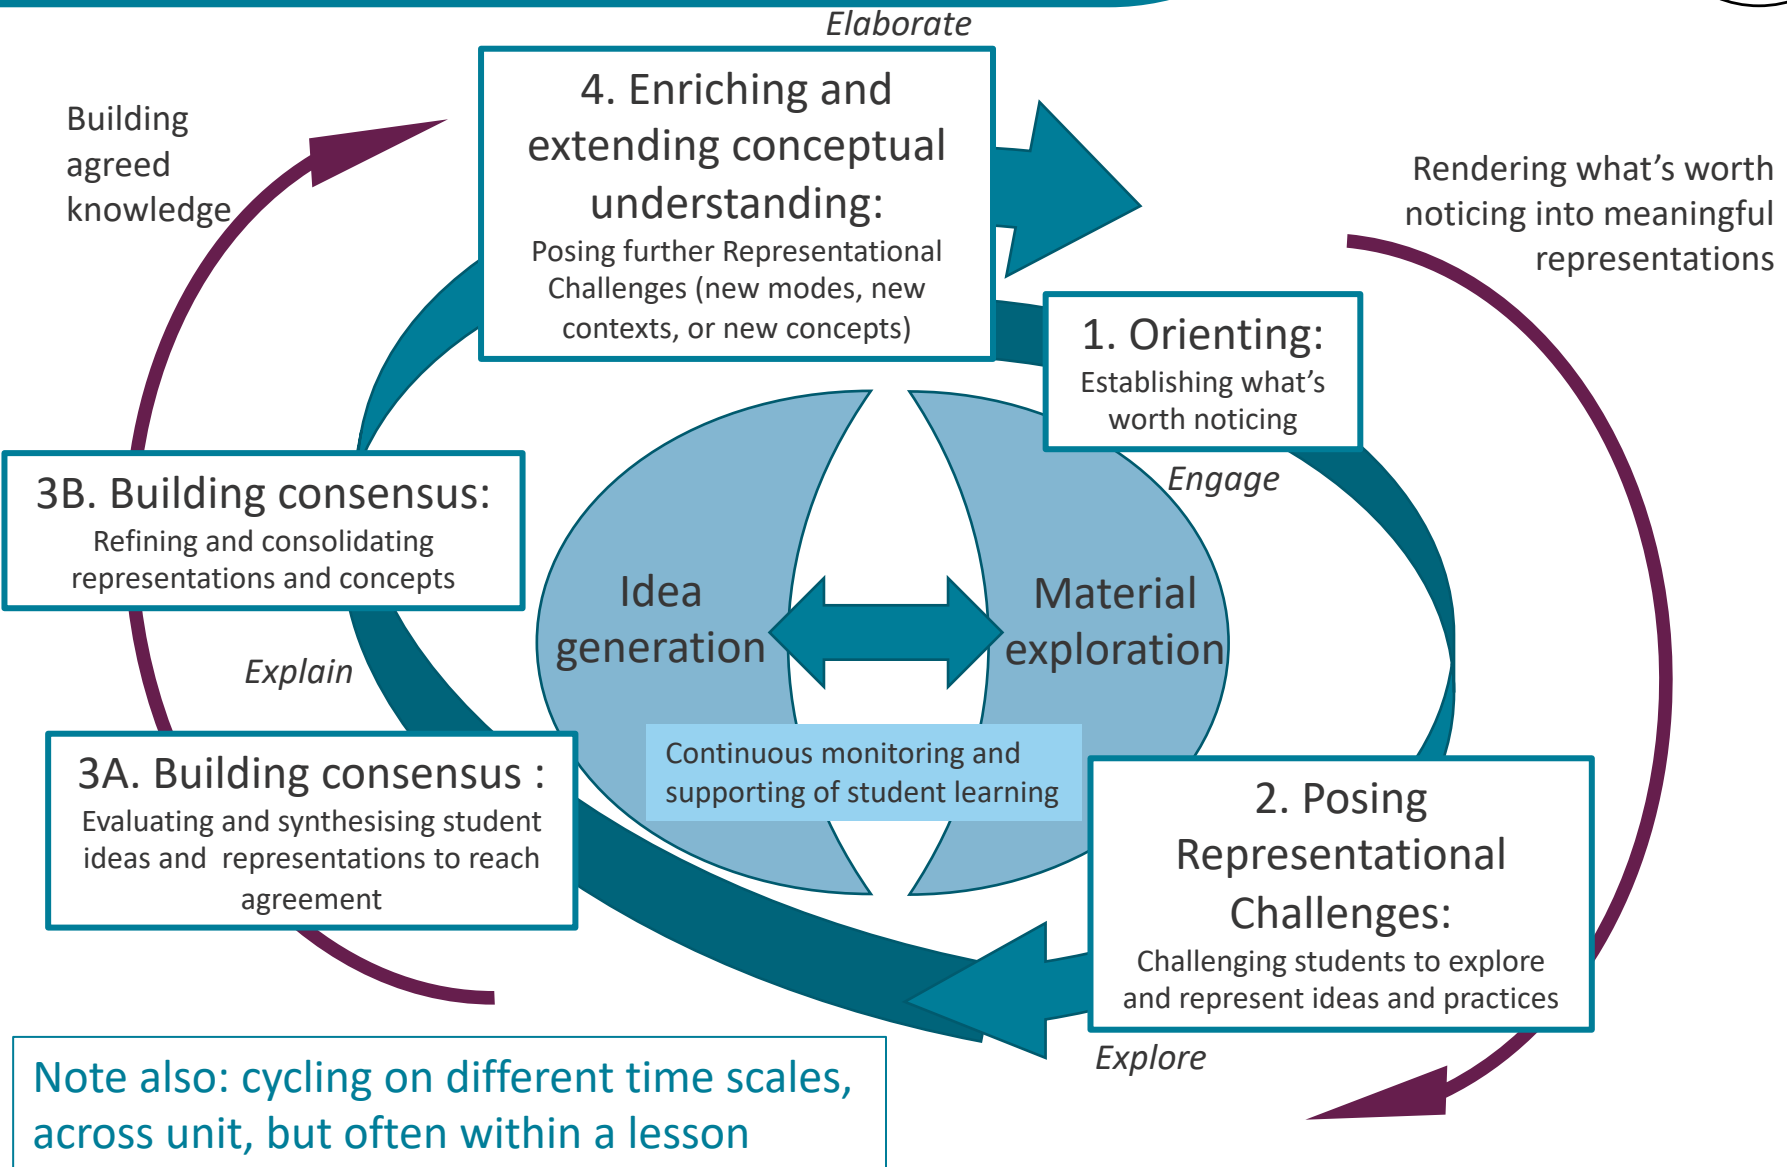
Elaborate

Building agreed knowledge

4. Enriching and extending conceptual understanding:
Posing further Representational Challenges (new modes, new contexts, or new concepts)

Rendering what's worth noticing into meaningful representations

1. Orienting:
Establishing what's worth noticing

Engage

3B. Building consensus:
Refining and consolidating representations and concepts

Idea generation

Material exploration

Explain

3A. Building consensus :
Evaluating and synthesising student ideas and representations to reach agreement

Continuous monitoring and supporting of student learning

2. Posing Representational Challenges:
Challenging students to explore and represent ideas and practices

Explore

Note also: cycling on different time scales, across unit, but often within a lesson